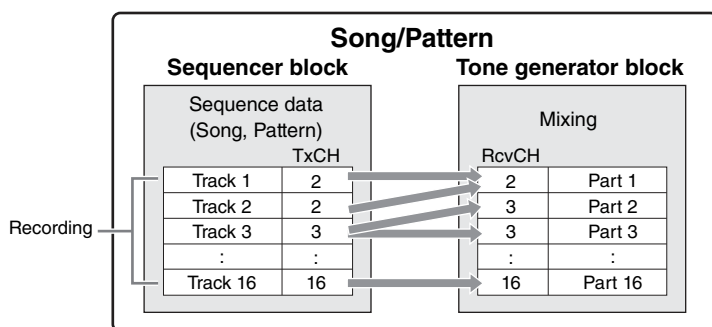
Song/Pattern

Sequencer block

Sequence data (Song, Pattern)

| | TxCH |
|---|---|
| Track 1 | 2 |
| Track 2 | 2 |
| Track 3 | 3 |
| : | : |
| Track 16 | 16 |

Recording

Tone generator block

Mixing

| RcvCH | |
|---|---|
| 2 | Part 1 |
| 3 | Part 2 |
| 3 | Part 3 |
| : | : |
| 16 | Part 16 |